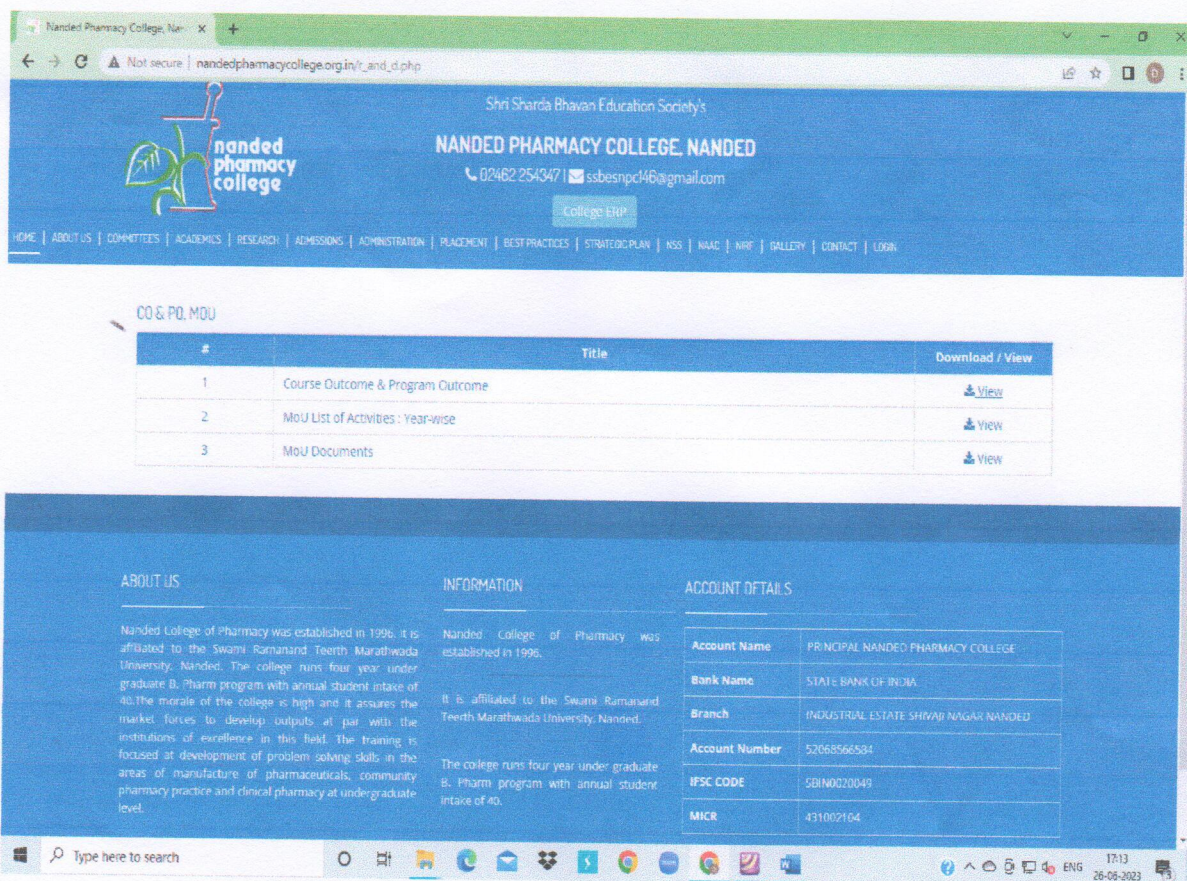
Nanded Pharmacy College, Nar ×  +

Not secure | nandedpharmacycollege.org.in/r_and_d.php

nanded pharmacy college

Shri Sharda Bhavan Education Society's

NANDED PHARMACY COLLEGE, NANDED

02462 254347 | ssbesnpc146@gmail.com

College ERP

HOME | ABOUT US | COMMITTEES | ACADEMICS | RESEARCH | ADMISSIONS | ADMINISTRATION | PLACEMENT | BEST PRACTICES | STRATEGIC PLAN | NSS | NAAC | NIRF | GALLERY | CONTACT | LOGIN

CO & PO, MOU

| # | Title | Download / View |
|---|---|---|
| 1 | Course Outcome & Program Outcome | View |
| 2 | MoU List of Activities : Year-wise | View |
| 3 | MoU Documents | View |

ABOUT US

Nanded College of Pharmacy was established in 1996. It is affiliated to the Swami Ramanand Teerth Marathwada University, Nanded. The college runs four year under graduate B. Pharm program with annual student intake of 40.The morale of the college is high and it assures the market forces to develop outputs at par with the institutions of excellence in this field. The training is focused at development of problem solving skills in the areas of manufacture of pharmaceuticals, community pharmacy practice and clinical pharmacy at undergraduate level.

INFORMATION

Nanded College of Pharmacy was established in 1996.

It is affiliated to the Swami Ramanand Teerth Marathwada University, Nanded.

The college runs four year under graduate B. Pharm program with annual student intake of 40.

ACCOUNT DETAILS

| Account Name | PRINCIPAL NANDED PHARMACY COLLEGE |
|---|---|
| Bank Name | STATE BANK OF INDIA |
| Branch | INDUSTRIAL ESTATE SHIVAJI NAGAR NANDED |
| Account Number | 52068566584 |
| IFSC CODE | SBIN0020049 |
| MICR | 431002104 |

Type here to search

ENG 17:13 26-06-2023